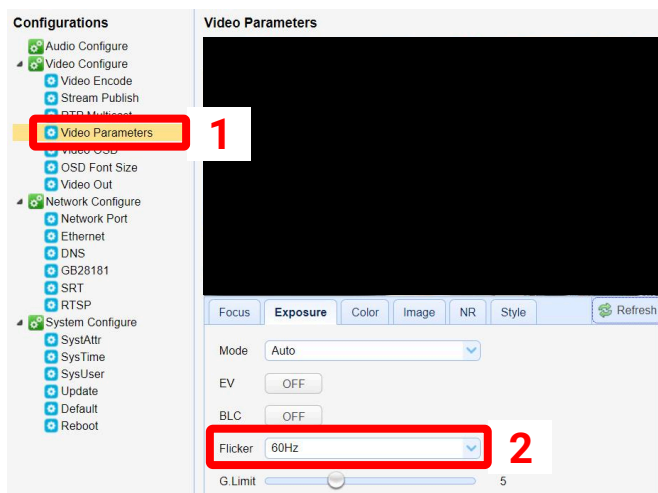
Configurations

Audio Configure
Video Configure
Video Encode
Stream Publish
RTP Multicast
Video Parameters
Video OSD
OSD Font Size
Video Out
Network Configure
Network Port
Ethernet
DNS
GB28181
SRT
RTSP
System Configure
SystAttr
SysTime
SysUser
Update
Default
Reboot

1

Video Parameters

Focus | Exposure | Color | Image | NR | Style

Refresh

Mode Auto

EV OFF

BLC OFF

Flicker 60Hz

2

G.Limit 5